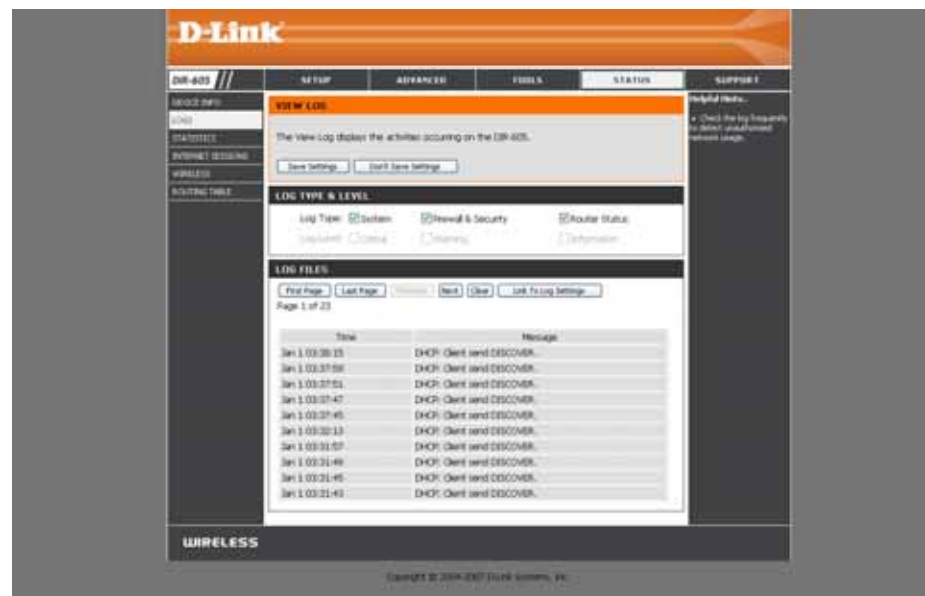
D-Link

DIR-605

SETUP | ADVANCED | TOOLS | STATUS | SUPPORT

DEVICE INFO
LOGS
STATISTICS
INTERNET SESSIONS
WIRELESS
ROUTING TABLE

VIEW LOG

The View Log displays the activities occurring on the DIR-605.

Save Settings | Don't Save Settings

LOG TYPE & LEVEL

Log Type: System | Firewall & Security | Router Status

Log Level: Critical | Warning | Information

LOG FILES

First Page | Last Page | Previous | Next | Clear | Link To Log Settings

Page 1 of 23

| Time | Message |
|---|---|
| Jan 1 03:38:15 | DHCP: Client send DISCOVER. |
| Jan 1 03:37:59 | DHCP: Client send DISCOVER. |
| Jan 1 03:37:51 | DHCP: Client send DISCOVER. |
| Jan 1 03:37:47 | DHCP: Client send DISCOVER. |
| Jan 1 03:37:45 | DHCP: Client send DISCOVER. |
| Jan 1 03:32:13 | DHCP: Client send DISCOVER. |
| Jan 1 03:31:57 | DHCP: Client send DISCOVER. |
| Jan 1 03:31:49 | DHCP: Client send DISCOVER. |
| Jan 1 03:31:45 | DHCP: Client send DISCOVER. |
| Jan 1 03:31:43 | DHCP: Client send DISCOVER. |

Helpful Hints..

• Check the log frequently to detect unauthorized network usage.

WIRELESS

Copyright © 2004-2007 D-Link Systems, Inc.